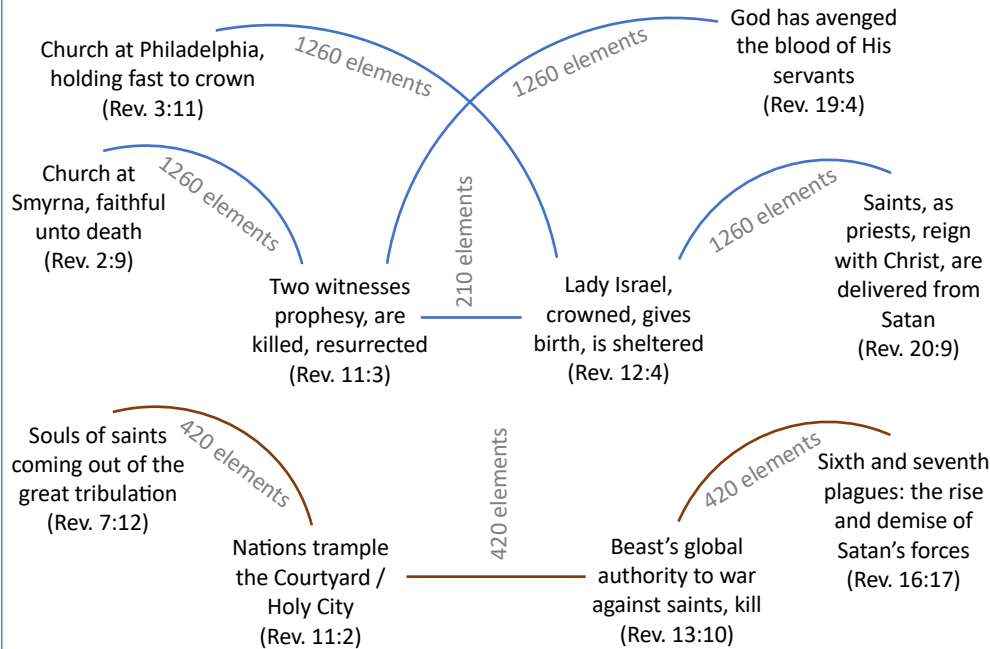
Church at Philadelphia, holding fast to crown
(Rev. 3:11)

1260 elements

1260 elements

God has avenged the blood of His servants
(Rev. 19:4)

Church at Smyrna, faithful unto death
(Rev. 2:9)

1260 elements

210 elements

1260 elements

Saints, as priests, reign with Christ, are delivered from Satan
(Rev. 20:9)

Two witnesses prophesy, are killed, resurrected
(Rev. 11:3)

Lady Israel, crowned, gives birth, is sheltered
(Rev. 12:4)

Souls of saints coming out of the great tribulation
(Rev. 7:12)

420 elements

420 elements

420 elements

Sixth and seventh plagues: the rise and demise of Satan's forces
(Rev. 16:17)

Nations trample the Courtyard / Holy City
(Rev. 11:2)

Beast's global authority to war against saints, kill
(Rev. 13:10)